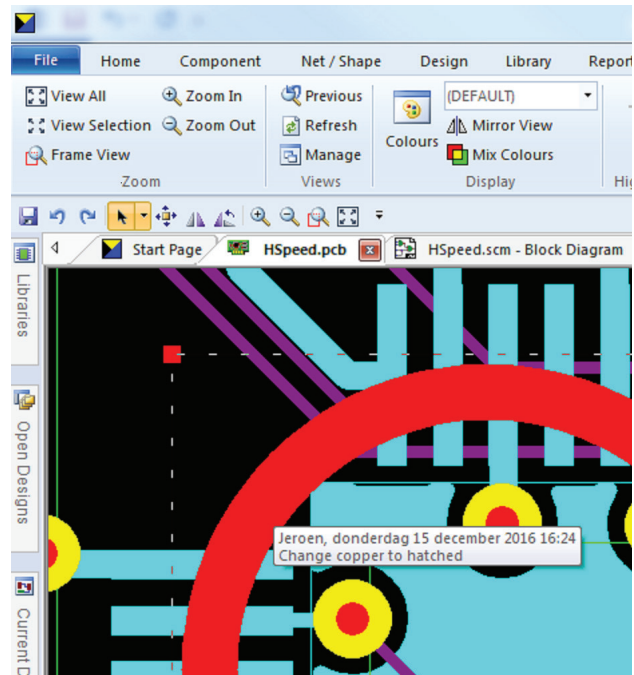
File
Home
Component
Net / Shape
Design
Library
Report

View All
View Selection
Frame View
Zoom In
Zoom Out
Zoom

Previous
Refresh
Manage
Views

Colours
(DEFAULT)
Mirror View
Mix Colours
Display

Hi

Start Page
HSpeed.pcb
HSpeed.scm - Block Diagram

Libraries
Open Designs
Current D

Jeroen, donderdag 15 december 2016 16:24
Change copper to hatched